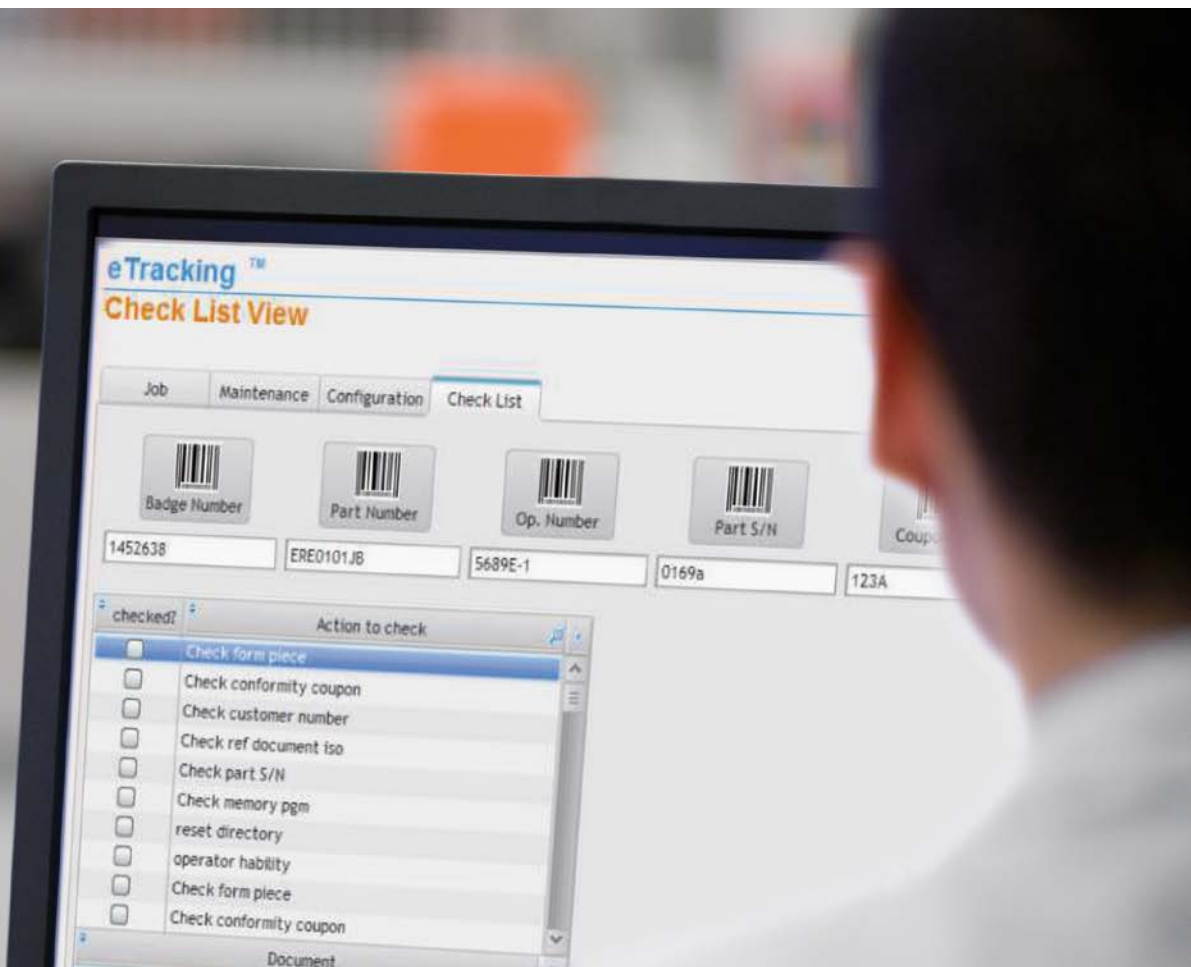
eTracking ™
Check List View

Job | Maintenance | Configuration | Check List

Badge Number
1452638

Part Number
ERE0101JB

Op. Number
5689E-1

Part S/N
0169a

Coup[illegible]
123A

| checked? | Action to check |
|---|---|
| ☐ | Check form piece |
| ☐ | Check conformity coupon |
| ☐ | Check customer number |
| ☐ | Check ref document iso |
| ☐ | Check part S/N |
| ☐ | Check memory pgm |
| ☐ | reset directory |
| ☐ | operator hability |
| ☐ | Check form piece |
| ☐ | Check conformity coupon |

Document